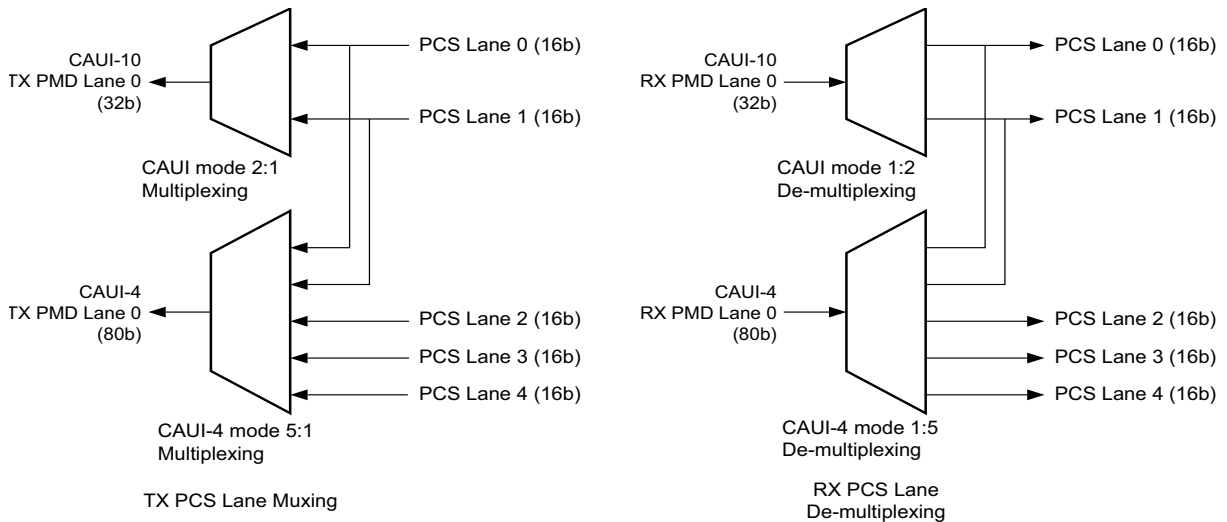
CAUI-10
TX PMD Lane 0
(32b)

PCS Lane 0 (16b)

PCS Lane 1 (16b)

CAUI mode 2:1
Multiplexing

CAUI-4
TX PMD Lane 0
(80b)

PCS Lane 2 (16b)

PCS Lane 3 (16b)

PCS Lane 4 (16b)

CAUI-4 mode 5:1
Multiplexing

TX PCS Lane Muxing

CAUI-10
RX PMD Lane 0
(32b)

PCS Lane 0 (16b)

PCS Lane 1 (16b)

CAUI mode 1:2
De-multiplexing

CAUI-4
RX PMD Lane 0
(80b)

PCS Lane 2 (16b)

PCS Lane 3 (16b)

PCS Lane 4 (16b)

CAUI-4 mode 1:5
De-multiplexing

RX PCS Lane
De-multiplexing